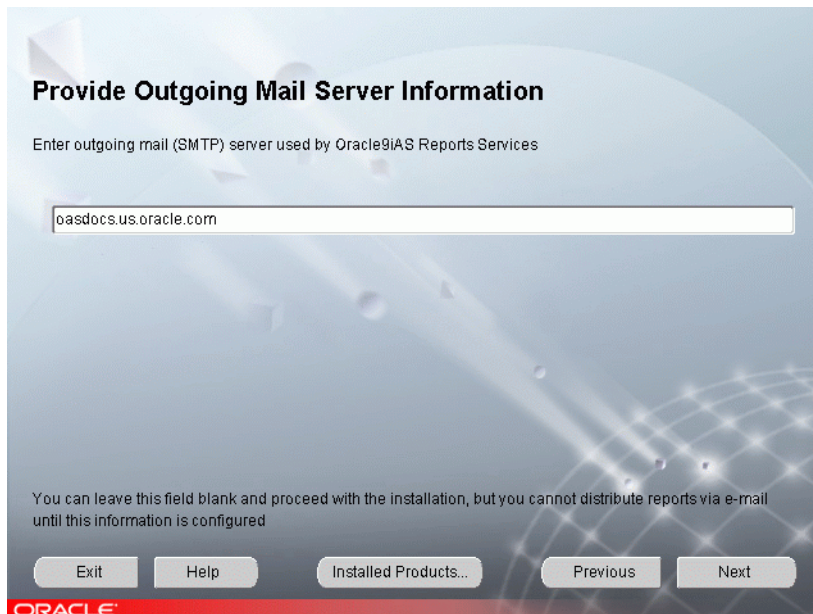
Provide Outgoing Mail Server Information

Enter outgoing mail (SMTP) server used by Oracle9iAS Reports Services

oasdocs.us.oracle.com

You can leave this field blank and proceed with the installation, but you cannot distribute reports via e-mail until this information is configured

Exit

Help

Installed Products...

Previous

Next

ORACLE